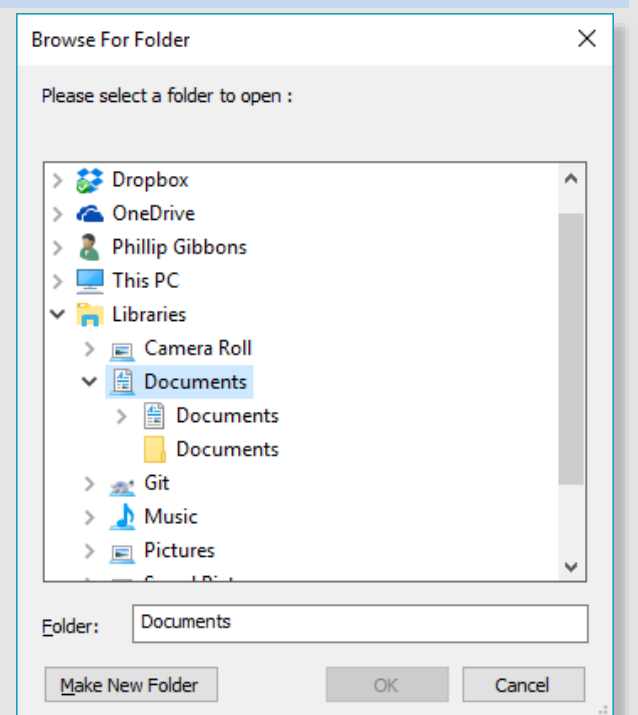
Browse For Folder

Please select a folder to open :

Dropbox
OneDrive
Phillip Gibbons
This PC
Libraries
Camera Roll
Documents
Documents
Documents
Git
Music
Pictures
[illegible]

Folder: Documents

Make New Folder
OK
Cancel